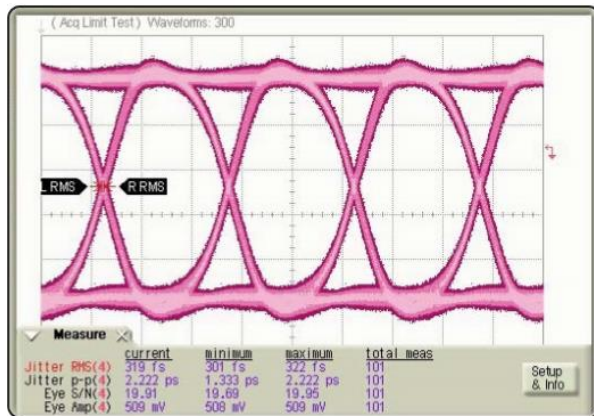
( Acq Limit Test ) Waveforms: 300

L RMS

R RMS

Measure

| | current | minimum | maximum | total meas |
|---|---|---|---|---|
| Jitter RMS(4) | 319 fs | 301 fs | 322 fs | 101 |
| Jitter p-p(4) | 2.222 ps | 1.333 ps | 2.222 ps | 101 |
| Eye S/N(4) | 19.91 | 19.69 | 19.95 | 101 |
| Eye Amp(4) | 509 mV | 508 mV | 509 mV | 101 |

Setup & Info